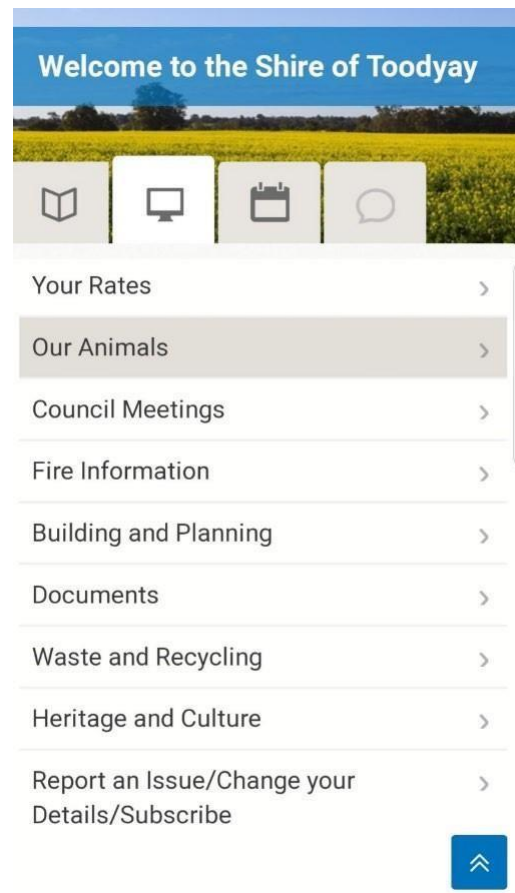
Welcome to the Shire of Toodyay

Your Rates

Our Animals

Council Meetings

Fire Information

Building and Planning

Documents

Waste and Recycling

Heritage and Culture

Report an Issue/Change your Details/Subscribe